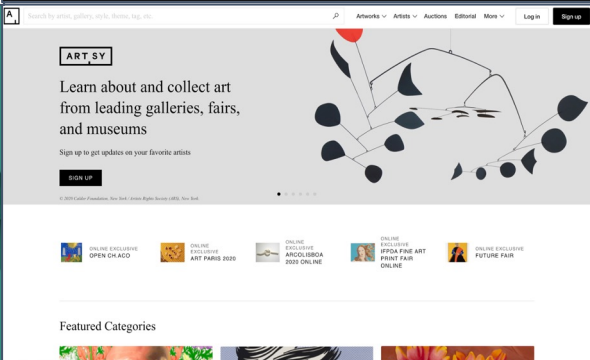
A

Search by artist, gallery, style, theme, tag, etc.

Artworks Artists Auctions Editorial More

Log in

Sign up

ARTSY

Learn about and collect art from leading galleries, fairs, and museums

Sign up to get updates on your favorite artists

SIGN UP

© 2020 Calder Foundation, New York / Artists Rights Society (ARS), New York

ONLINE EXCLUSIVE OPEN CH.ACO

ONLINE EXCLUSIVE ART PARIS 2020

ONLINE EXCLUSIVE ARCOLISBOA 2020 ONLINE

ONLINE EXCLUSIVE IFPDA FINE ART PRINT FAIR ONLINE

ONLINE EXCLUSIVE FUTURE FAIR

Featured Categories